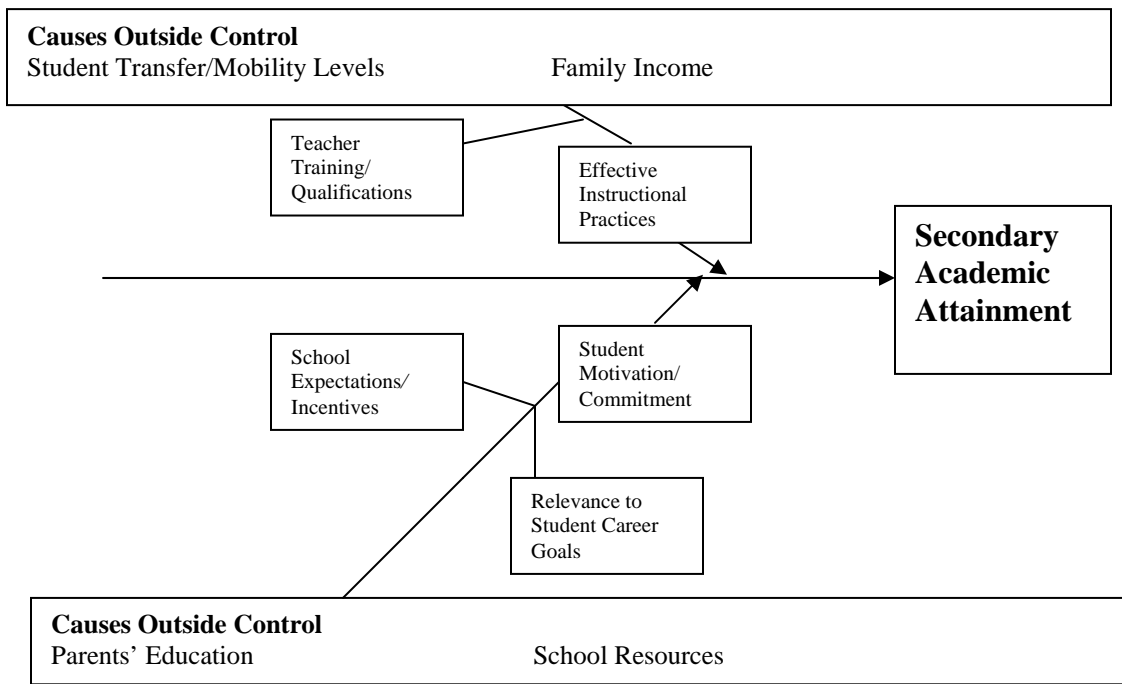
**Causes Outside Control**
Student Transfer/Mobility Levels Family Income

Teacher Training/ Qualifications

Effective Instructional Practices

**Secondary Academic Attainment**

School Expectations/ Incentives

Student Motivation/ Commitment

Relevance to Student Career Goals

**Causes Outside Control**
Parents' Education School Resources